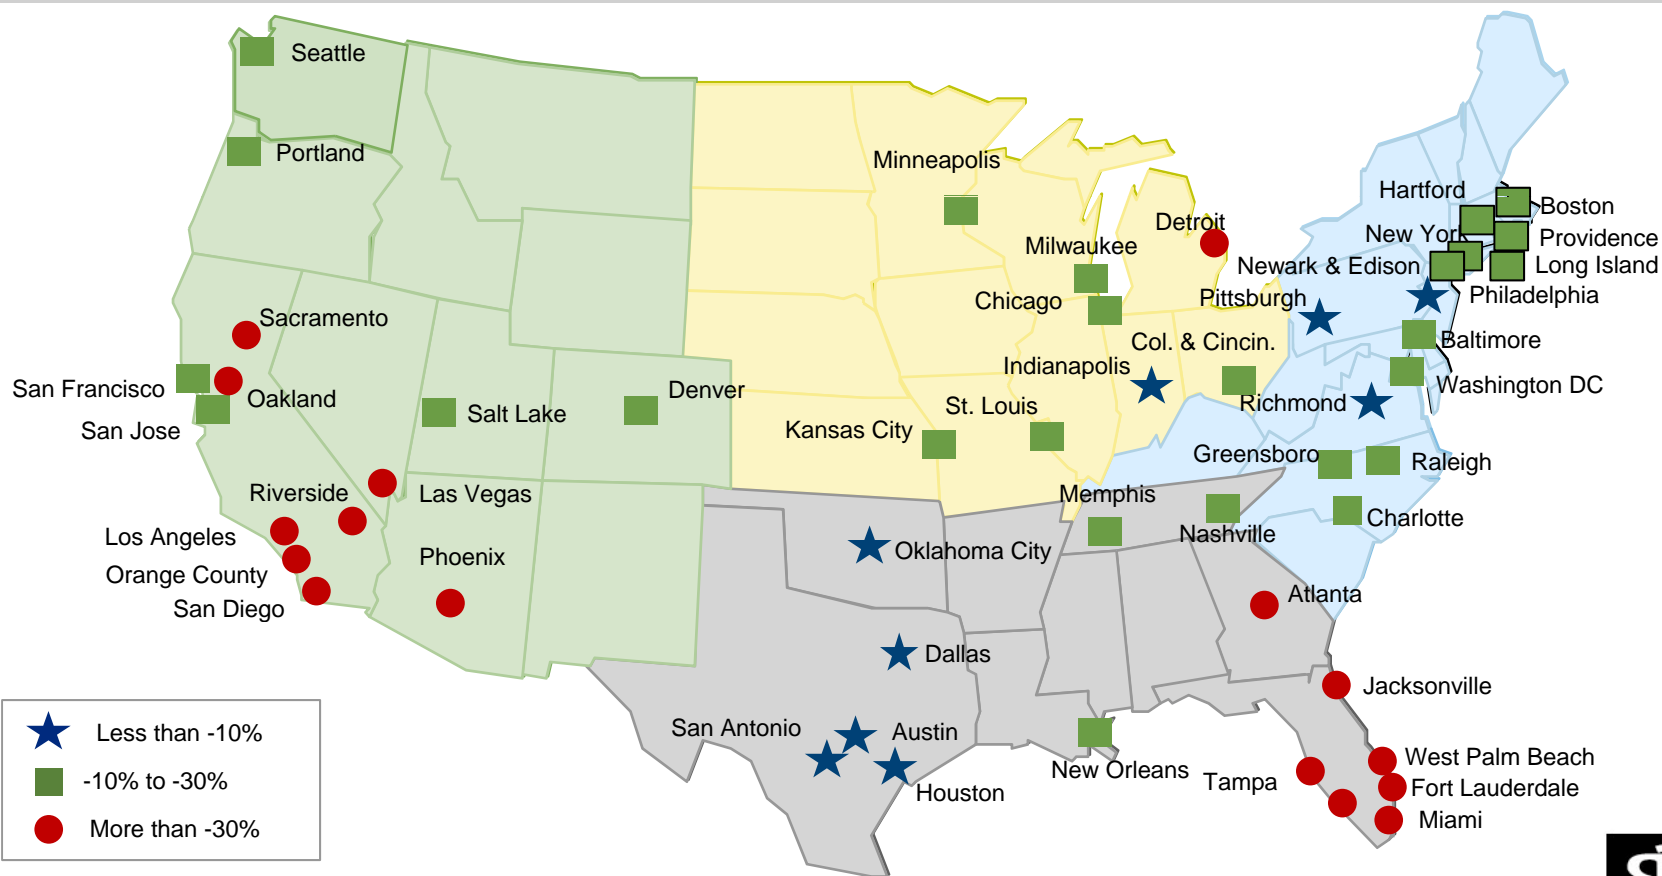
Seattle
Portland
Minneapolis
Hartford
Boston
Providence
Long Island
New York
Newark & Edison
Philadelphia
Detroit
Milwaukee
Chicago
Pittsburgh
Baltimore
Washington DC
Col. & Cincin.
Indianapolis
Sacramento
San Francisco
Oakland
San Jose
Salt Lake
Denver
St. Louis
Kansas City
Richmond
Greensboro
Raleigh
Charlotte
Memphis
Nashville
Riverside
Las Vegas
Los Angeles
Orange County
San Diego
Phoenix
Oklahoma City
Atlanta
Dallas
Jacksonville
San Antonio
Austin
Houston
New Orleans
Tampa
West Palm Beach
Fort Lauderdale
Miami
Less than -10%
-10% to -30%
More than -30%